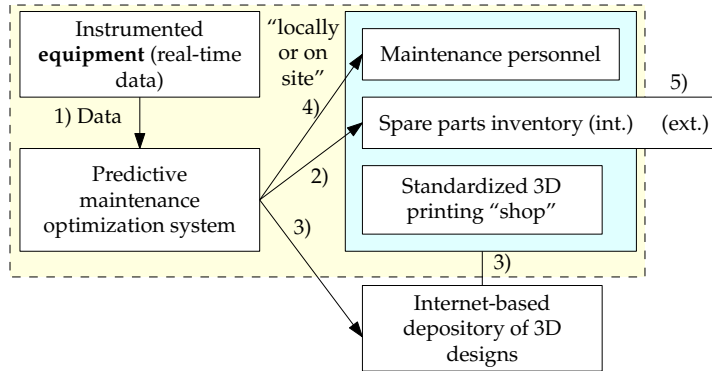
Instrumented **equipment** (real-time data)

1) Data

Predictive maintenance optimization system

"locally or on site"

4)

Maintenance personnel

5)

Spare parts inventory (int.) (ext.)

2)

Standardized 3D printing "shop"

3)

3)

Internet-based depository of 3D designs